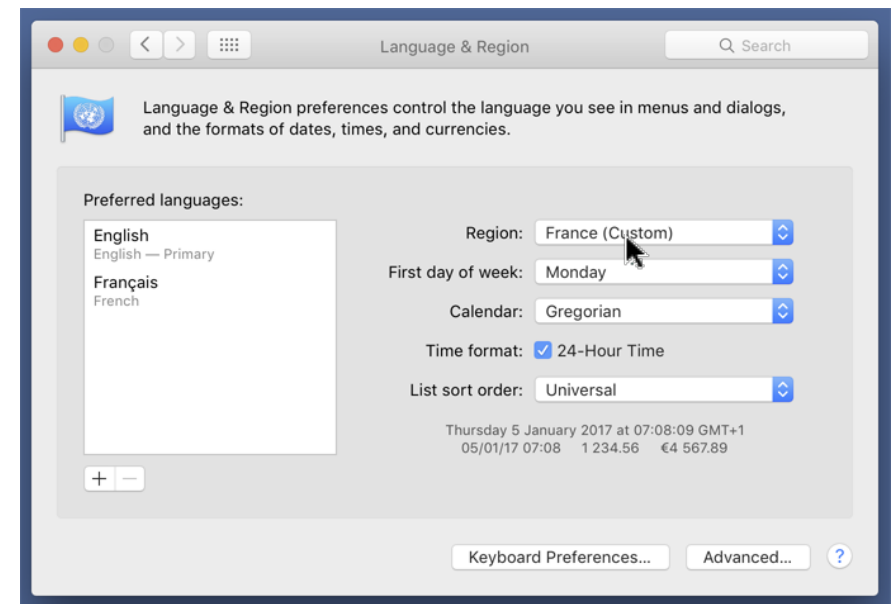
Language & Region

Search

Language & Region preferences control the language you see in menus and dialogs, and the formats of dates, times, and currencies.

Preferred languages:

English
English — Primary
Français
French

+ −

Region: France (Custom)
First day of week: Monday
Calendar: Gregorian
Time format: 24-Hour Time
List sort order: Universal

Thursday 5 January 2017 at 07:08:09 GMT+1
05/01/17 07:08 1 234.56 €4 567.89

Keyboard Preferences...
Advanced...
?